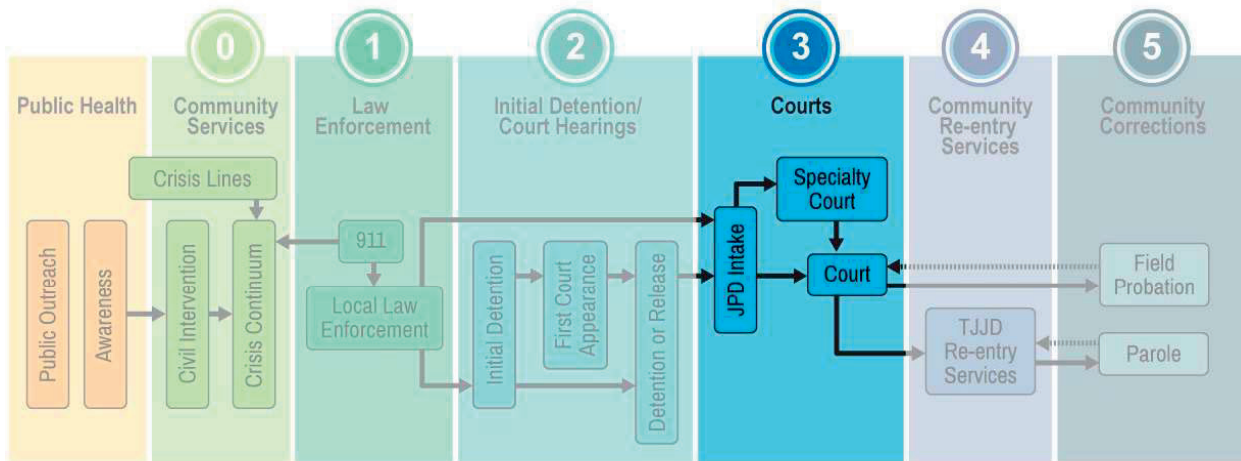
Public Health

0
Community Services

1
Law Enforcement

2
Initial Detention/ Court Hearings

3
Courts

4
Community Re-entry Services

5
Community Corrections

Public Outreach

Awareness

Crisis Lines

Civil Intervention

Crisis Continuum

911

Local Law Enforcement

Initial Detention

First Court Appearance

Detention or Release

JPD Intake

Specialty Court

Court

TJJD Re-entry Services

Field Probation

Parole